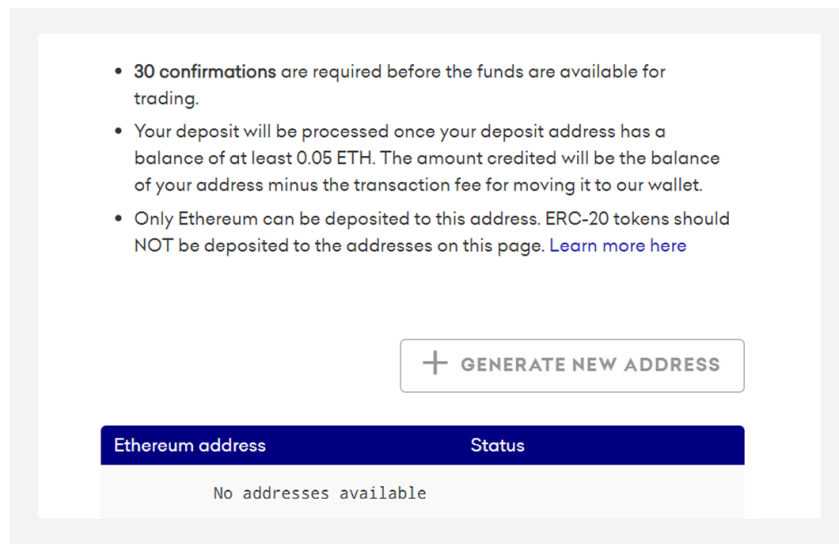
- **30 confirmations** are required before the funds are available for trading.
- Your deposit will be processed once your deposit address has a balance of at least 0.05 ETH. The amount credited will be the balance of your address minus the transaction fee for moving it to our wallet.
- Only Ethereum can be deposited to this address. ERC-20 tokens should NOT be deposited to the addresses on this page. Learn more here

+ GENERATE NEW ADDRESS

| Ethereum address | Status |
|---|---|
| No addresses available | |